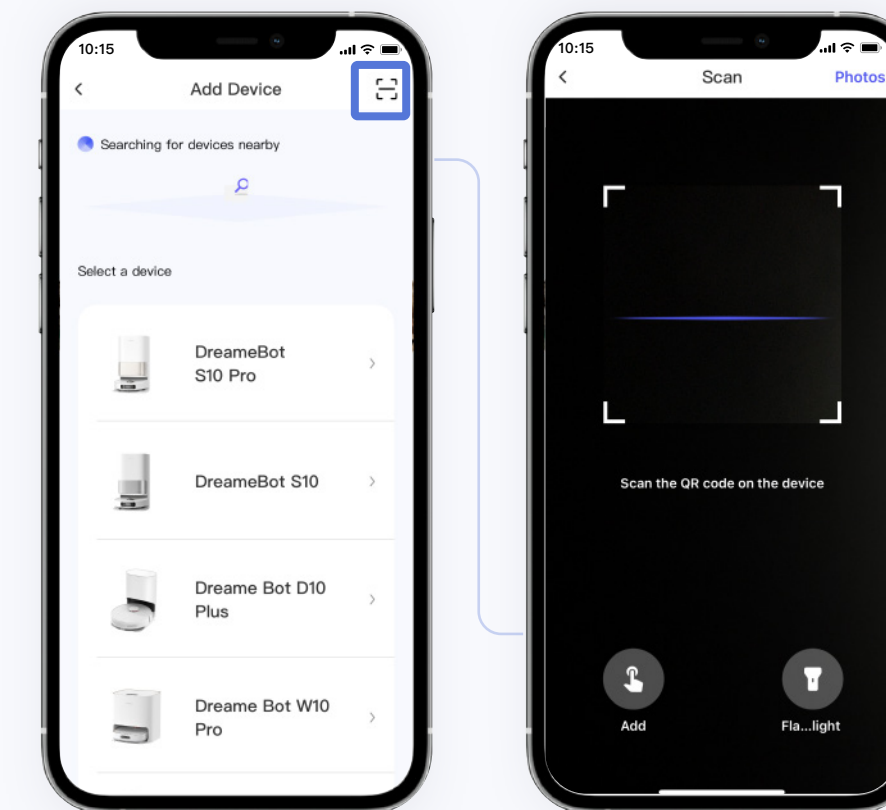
10:15

<

Add Device

Searching for devices nearby

Select a device

DreameBot S10 Pro

DreameBot S10

Dreame Bot D10 Plus

Dreame Bot W10 Pro

10:15

<

Scan

Photos

Scan the QR code on the device

Add

Fla...light